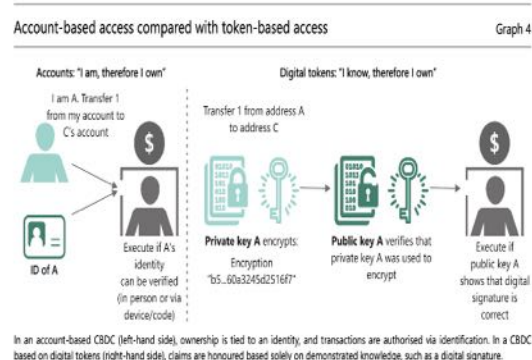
Account-based access compared with token-based access

Graph 4

Accounts: "I am, therefore I own"

Digital tokens: "I know, therefore I own"

I am A. Transfer 1 from my account to C's account

ID of A

Execute if A's identity can be verified (in person or via device/code)

Transfer 1 from address A to address C

Private key A encrypts: Encryption "b5...60a3245d2516f7"

Public key A verifies that private key A was used to encrypt

Execute if public key A shows that digital signature is correct

In an account-based CBDC (left-hand side), ownership is tied to an identity, and transactions are authorised via identification. In a CBDC based on digital tokens (right-hand side), claims are honoured based solely on demonstrated knowledge, such as a digital signature.